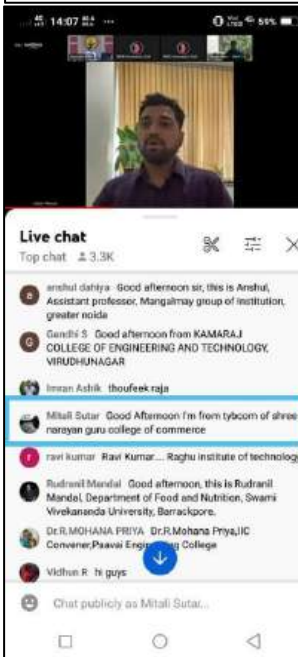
14:07 ... 59%

Live chat
Top chat 3.3K

anshul dahiya Good afternoon sir, this is Anshul, Assistant professor, Mangalmay group of institution, greater noida

Gandhi S Good afternoon from KAMARAJ COLLEGE OF ENGINEERING AND TECHNOLOGY, VIRUDHUNAGAR

Imran Ashik thoufeek raja

Mitali Sutar Good Afternoon I'm from tybcom of shree narayan guru college of commerce

ravi kumar Ravi Kumar.... Raghu institute of technology

Rudranil Mandal Good afternoon, this is Rudranil Mandal, Department of Food and Nutrition, Swami Vivekananda University, Barrackpore.

Dr.R.MOHANA PRIYA Dr.R.Mohana Priya,IIC Convener,Psavai Engi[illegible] College

Vidhun R hi guys

Chat publicly as Mitali Sutar...